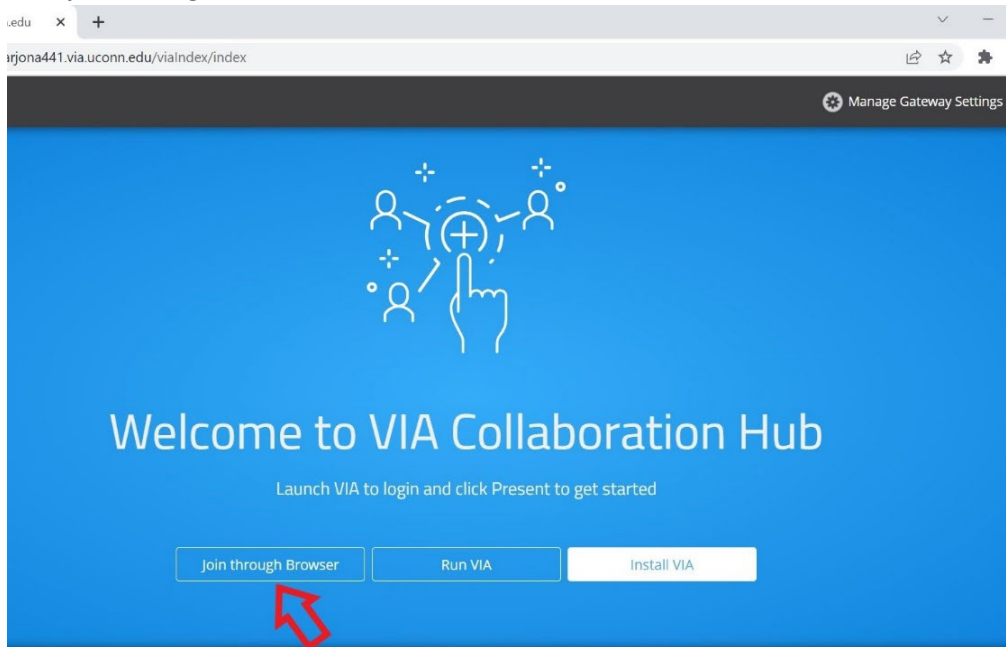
.edu × +

arjona441.via.uconn.edu/viaIndex/index

Manage Gateway Settings

Welcome to VIA Collaboration Hub

Launch VIA to login and click Present to get started

Join through Browser

Run VIA

Install VIA